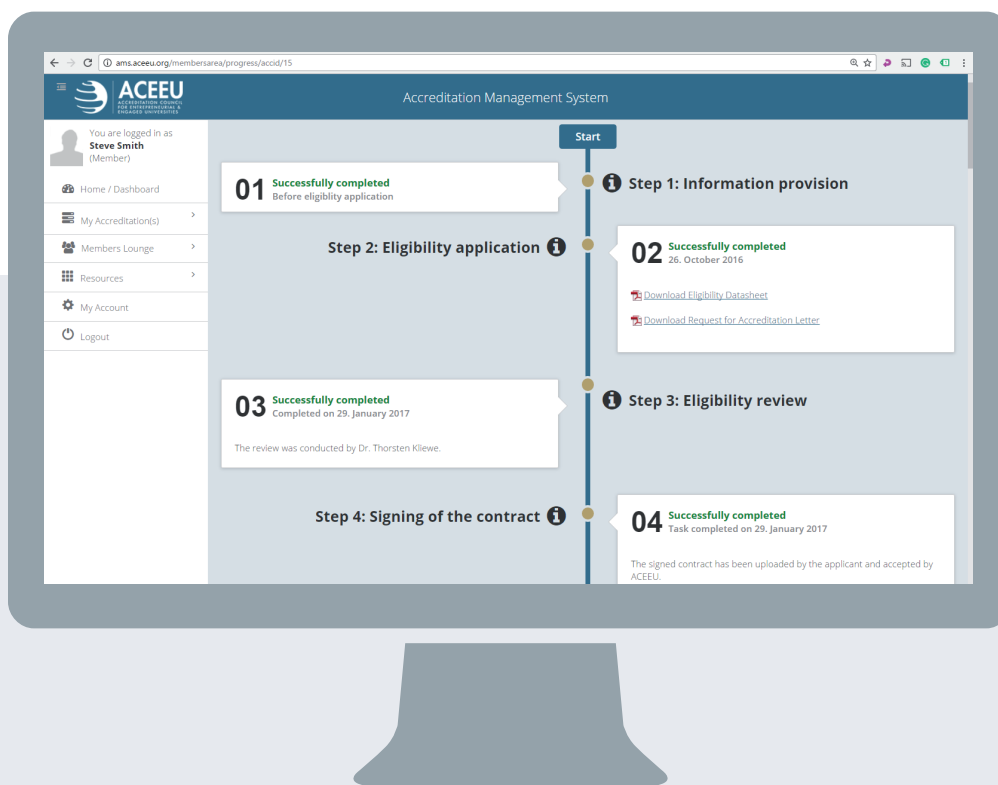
ams.aceeu.org/membersarea/progress/accid/15

ACEEU
ACCREDITATION COUNCIL FOR ENTREPRENEURIAL & ENGAGED UNIVERSITIES

Accreditation Management System

You are logged in as
Steve Smith
(Member)

Home / Dashboard
My Accreditation(s)
Members Lounge
Resources
My Account
Logout

Start

01 Successfully completed
Before eligiblity application

Step 1: Information provision

Step 2: Eligibility application

02 Successfully completed
26. October 2016

Download Eligibility Datasheet

Download Request for Accreditation Letter

03 Successfully completed
Completed on 29. January 2017

The review was conducted by Dr. Thorsten Kliewe.

Step 3: Eligibility review

Step 4: Signing of the contract

04 Successfully completed
Task completed on 29. January 2017

The signed contract has been uploaded by the applicant and accepted by ACEEU.